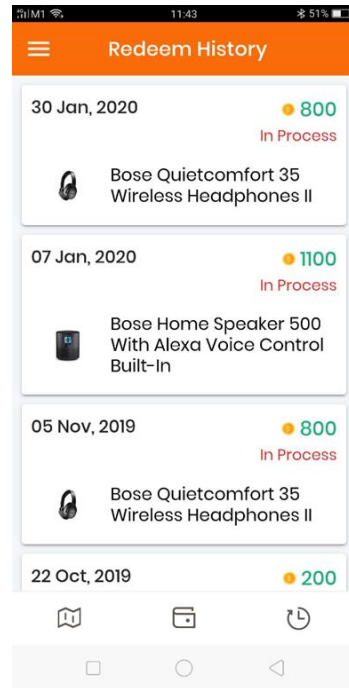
IM1 11:43 51%

Redeem History

30 Jan, 2020
800
In Process
Bose Quietcomfort 35 Wireless Headphones II

07 Jan, 2020
1100
In Process
Bose Home Speaker 500 With Alexa Voice Control Built-In

05 Nov, 2019
800
In Process
Bose Quietcomfort 35 Wireless Headphones II

22 Oct, 2019
200